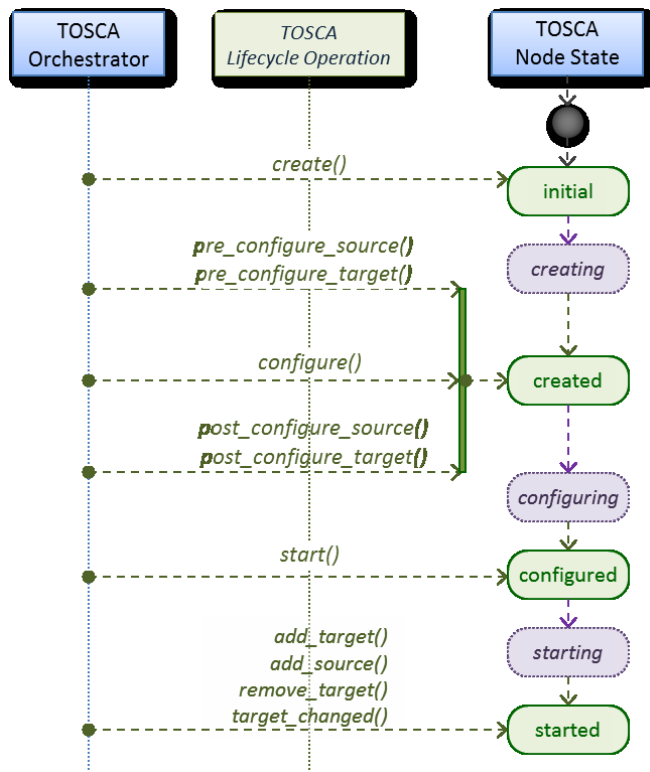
TOSCA
Orchestrator

TOSCA
Lifecycle Operation

TOSCA
Node State

create()

initial

pre_configure_source()
pre_configure_target()

creating

configure()

created

post_configure_source()
post_configure_target()

configuring

start()

configured

starting

add_target()
add_source()
remove_target()
target_changed()

started